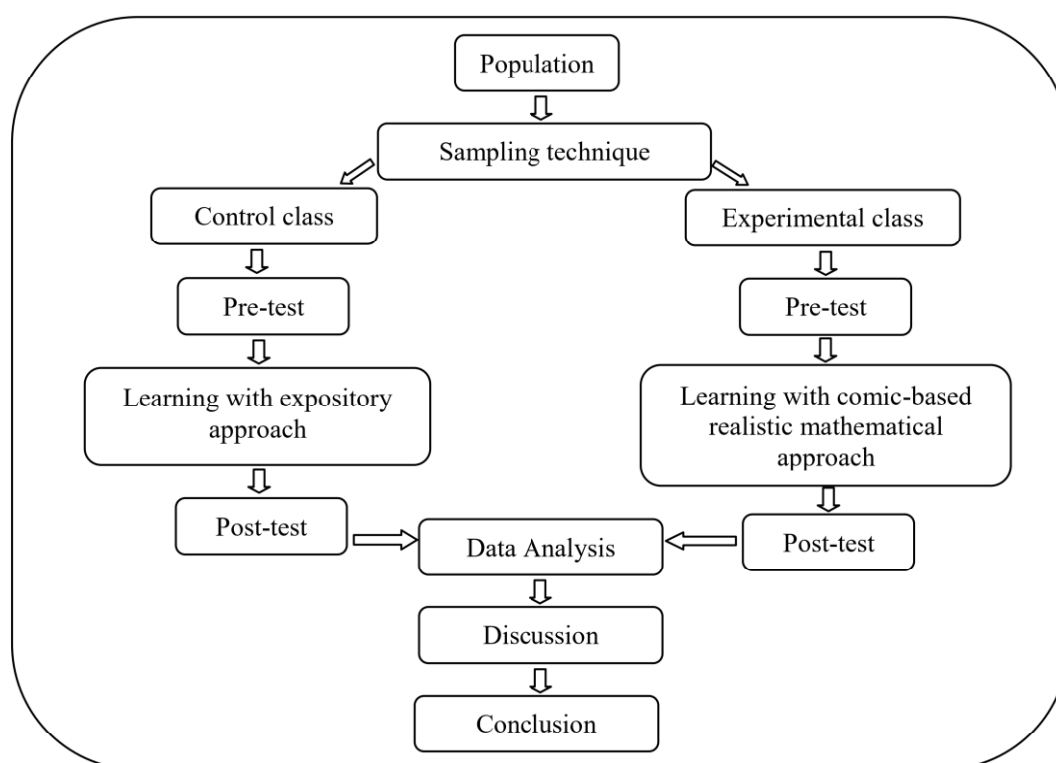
Population

Sampling technique

Control class

Experimental class

Pre-test

Pre-test

Learning with expository approach

Learning with comic-based realistic mathematical approach

Post-test

Data Analysis

Post-test

Discussion

Conclusion